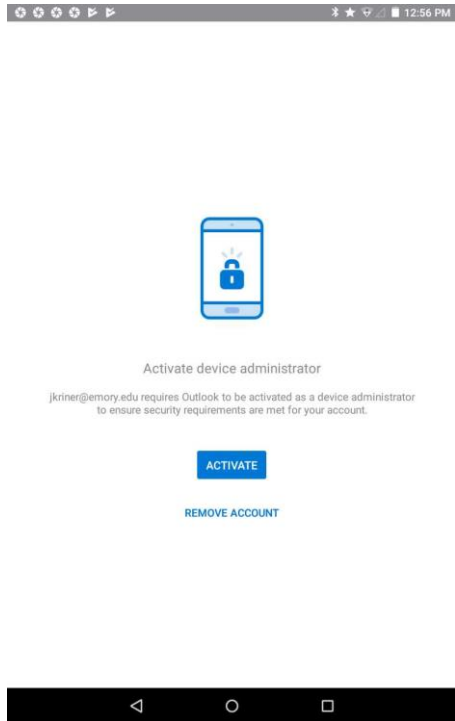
12:56 PM

Activate device administrator

jkriner@emory.edu requires Outlook to be activated as a device administrator to ensure security requirements are met for your account.

ACTIVATE

REMOVE ACCOUNT